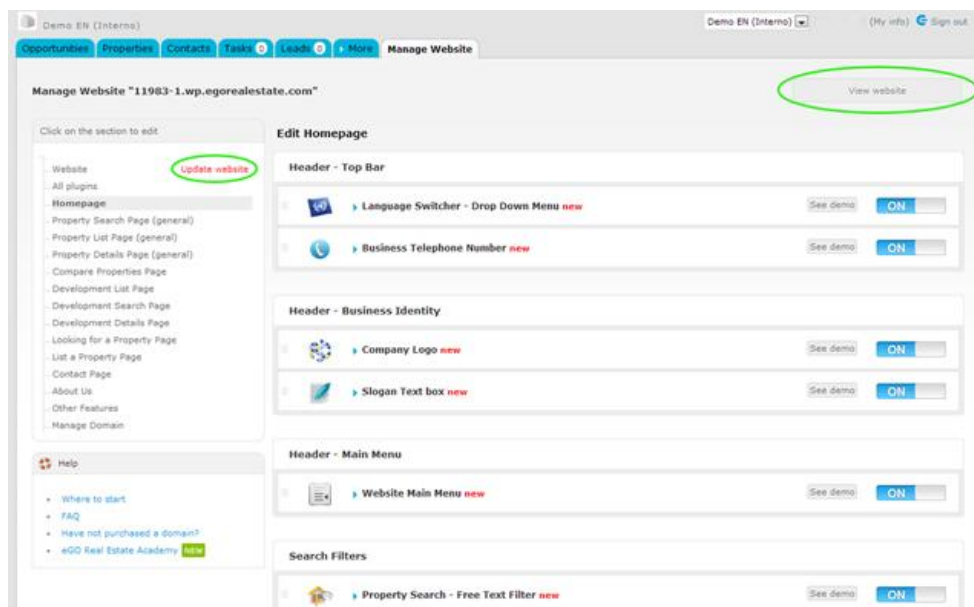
Demo EN (Interno)

Demo EN (Interno) (My info) Sign out

Opportunities Properties Contacts Tasks 0 Leads 0 More Manage Website

Manage Website "11983-1.wp.egorealestate.com"

View website

Click on the section to edit

Website Update website
All plugins
Homepage
Property Search Page (general)
Property List Page (general)
Property Details Page (general)
Compare Properties Page
Development List Page
Development Search Page
Development Details Page
Looking for a Property Page
List a Property Page
Contact Page
About Us
Other Features
Manage Domain

Help

- Where to start
- FAQ
- Have not purchased a domain?
- eGO Real Estate Academy NEW

Edit Homepage

Header - Top Bar

Language Switcher - Drop Down Menu new See demo ON

Business Telephone Number new See demo ON

Header - Business Identity

Company Logo new See demo ON

Slogan Text box new See demo ON

Header - Main Menu

Website Main Menu new See demo ON

Search Filters

Property Search - Free Text Filter new See demo ON